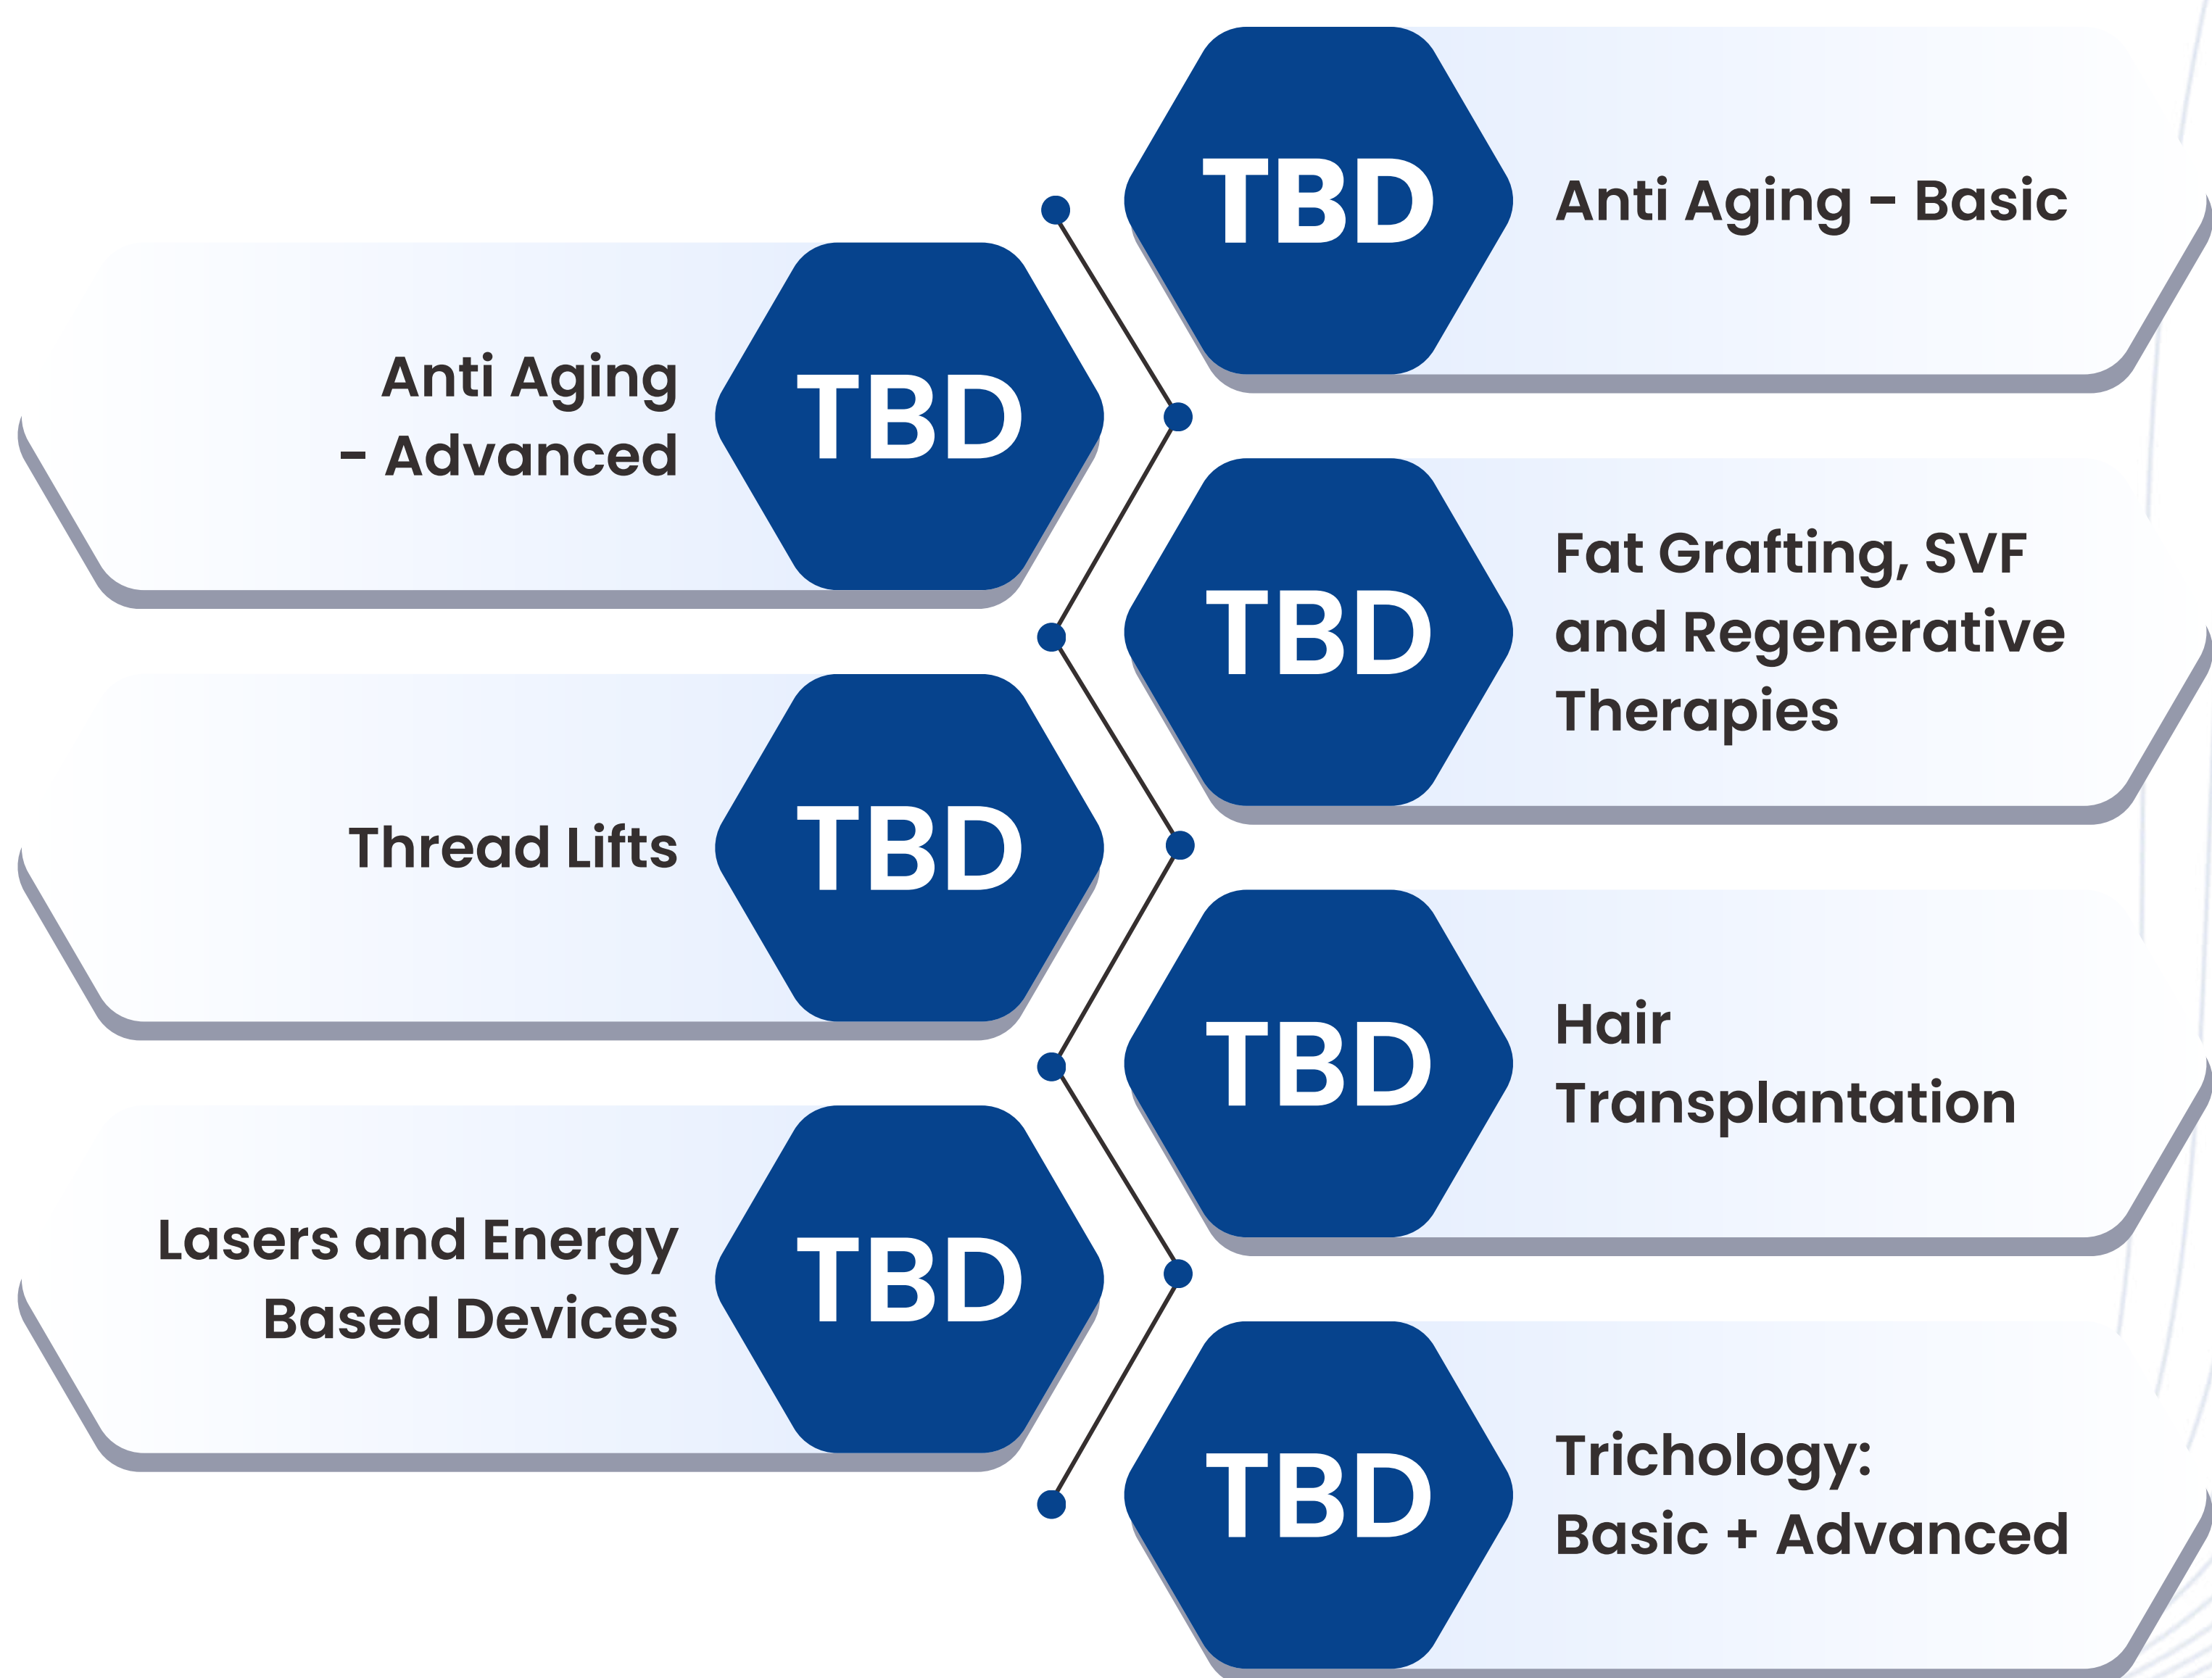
TBD Anti Aging - Basic

Anti Aging - Advanced TBD

TBD Fat Grafting, SVF and Regenerative Therapies

Thread Lifts TBD

TBD Hair Transplantation

Lasers and Energy Based Devices TBD

TBD Trichology: Basic + Advanced